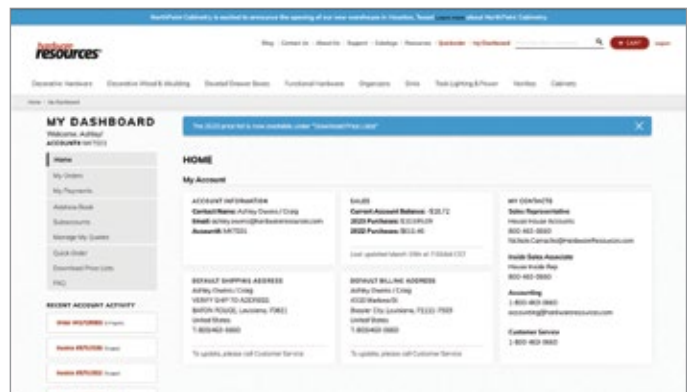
NorthPoint Cabinetry is excited to announce the opening of our new warehouse in Houston, Texas! Learn more about NorthPoint Cabinetry.

hardware resources

Blog | Contact Us | About Us | Support | Catalogs | Resources | Quickorder | My Dashboard

CART

Decorative Hardware | Decorative Wood & Moulding | Dovetail Drawer Boxes | Functional Hardware | Organizers | Sinks | Task Lighting & Power | Vanities | Cabinets

Home / My Dashboard

MY DASHBOARD
Welcome, Ashley!
ACCOUNT# MKT001

Home
My Orders
My Payments
Address Book
Subaccounts
Manage My Quotes
Quick Order
Download Price Lists
FAQ

RECENT ACCOUNT ACTIVITY
Order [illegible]
Invoice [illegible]
Invoice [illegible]

The 2023 price list is now available under "Download Price Lists"

HOME

My Account

ACCOUNT INFORMATION
Contact Name: Ashley Owens / Craig
Email: ashley.owens@hardwareresources.com
Account#: MKT001

SALES
Current Account Balance: -$18.72
2023 Purchases: $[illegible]
2022 Purchases: $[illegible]
Last updated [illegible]

MY CONTACTS
Sales Representative
House House Accounts
800-463-0660
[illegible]@hardwareresources.com
Inside Sales Associate
House Inside Rep
800-463-0660
Accounting
1-800-463-0660
accounting@hardwareresources.com
Customer Service
1-800-463-0660

DEFAULT SHIPPING ADDRESS
Ashley Owens / Craig
VERIFY SHIP TO ADDRESS
BATON ROUGE, Louisiana, 70821
United States
T: 800-463-0660
To update, please call Customer Service

DEFAULT BILLING ADDRESS
Ashley Owens / Craig
4510 Barksdale
Bossier City, Louisiana, 71111-7569
United States
T: 800-463-0660
To update, please call Customer Service